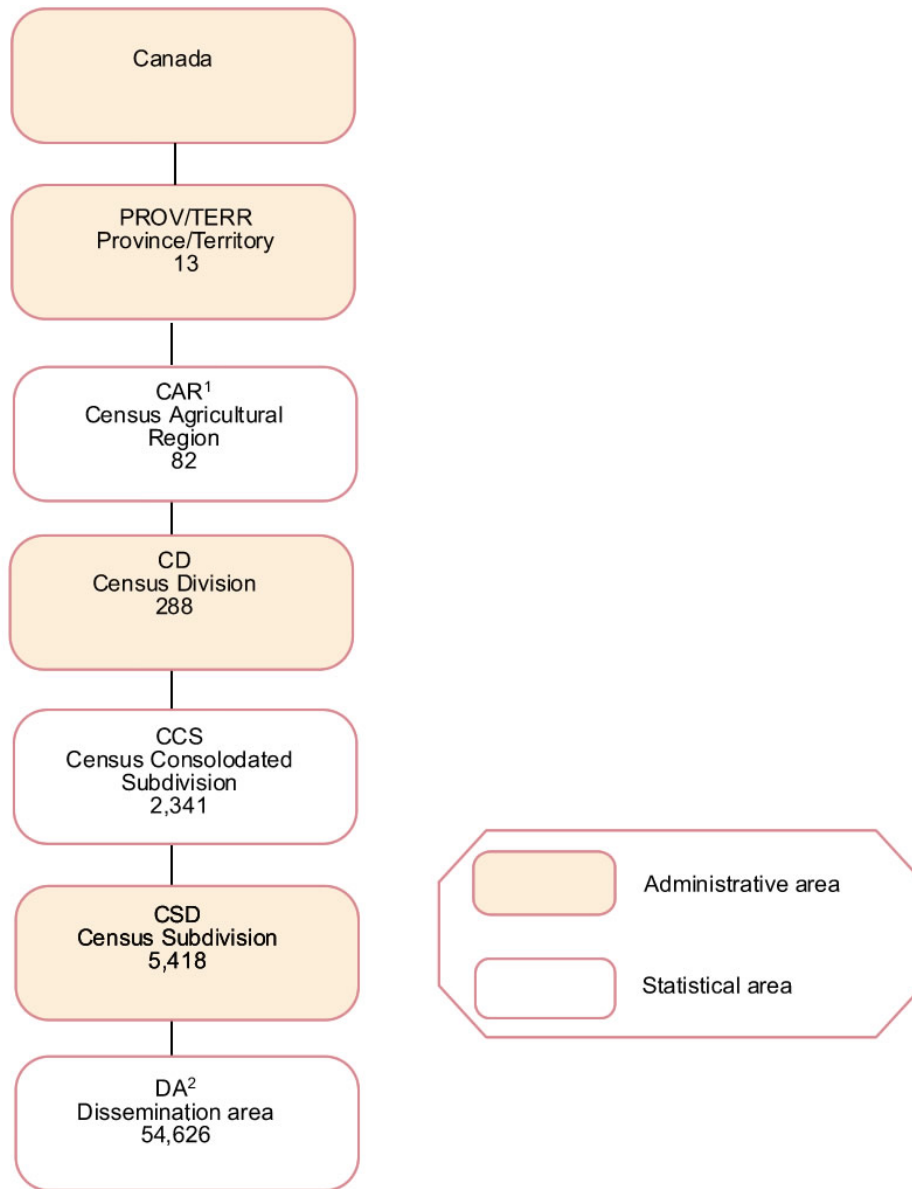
Canada

PROV/TERR
Province/Territory
13

CAR$^1$
Census Agricultural Region
82

CD
Census Division
288

CCS
Census Consolodated Subdivision
2,341

CSD
Census Subdivision
5,418

DA$^2$
Dissemination area
54,626

Administrative area

Statistical area